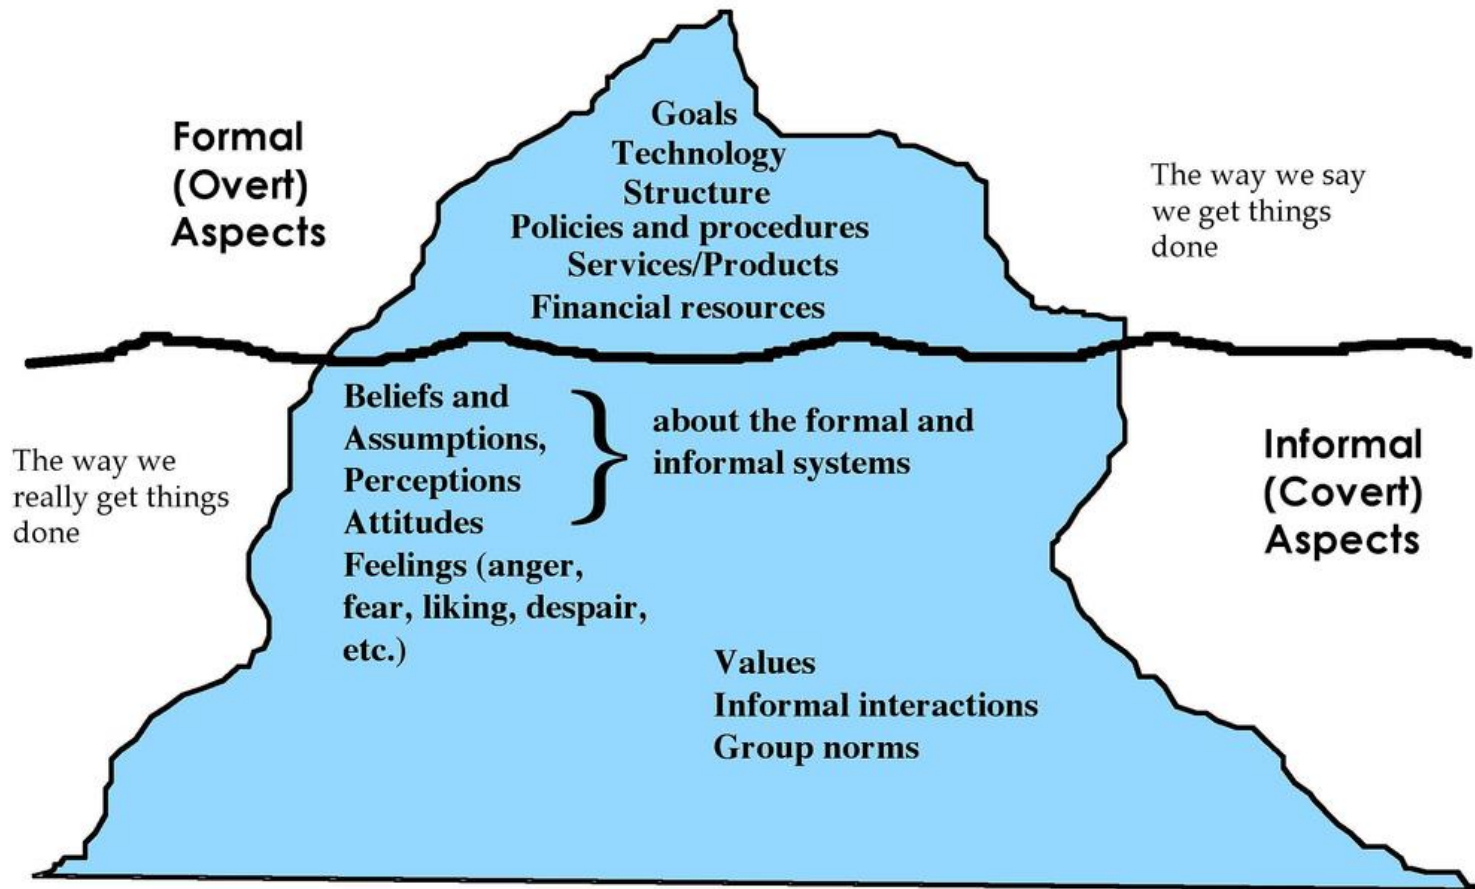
Formal (Overt) Aspects

Goals
Technology
Structure
Policies and procedures
Services/Products
Financial resources

The way we say we get things done

Beliefs and Assumptions, Perceptions Attitudes

about the formal and informal systems

Feelings (anger, fear, liking, despair, etc.)

The way we really get things done

Informal (Covert) Aspects

Values
Informal interactions
Group norms